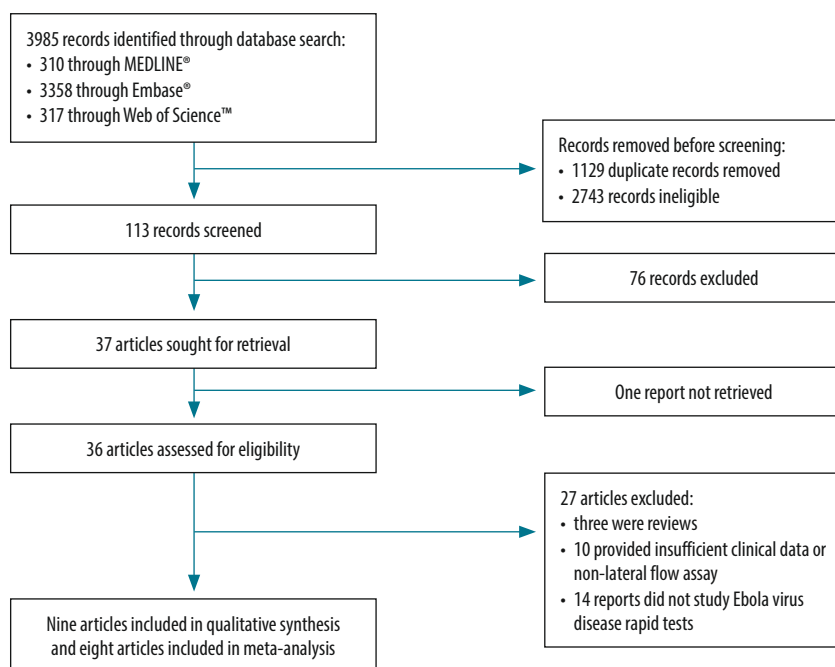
3985 records identified through database search:
• 310 through MEDLINE®
• 3358 through Embase®
• 317 through Web of Science™

Records removed before screening:
• 1129 duplicate records removed
• 2743 records ineligible

113 records screened

76 records excluded

37 articles sought for retrieval

One report not retrieved

36 articles assessed for eligibility

27 articles excluded:
• three were reviews
• 10 provided insufficient clinical data or non-lateral flow assay
• 14 reports did not study Ebola virus disease rapid tests

Nine articles included in qualitative synthesis and eight articles included in meta-analysis